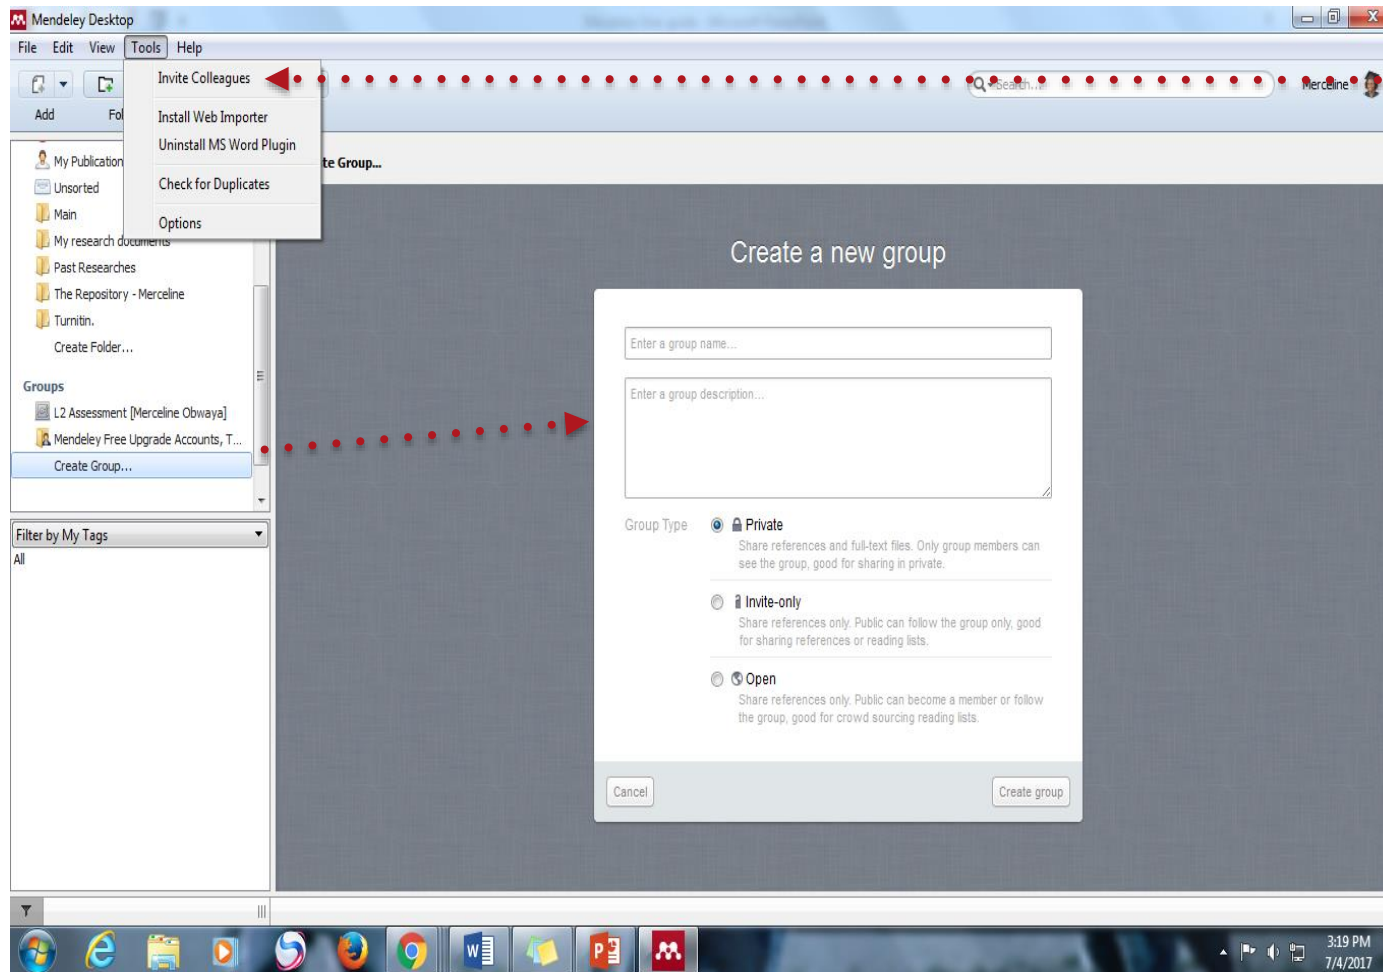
Mendeley Desktop

File Edit View Tools Help

Invite Colleagues

Install Web Importer

Uninstall MS Word Plugin

Check for Duplicates

Options

Add Fol

Search...

Merceline

My Publication

Unsorted

Main

My research documents

Past Researches

The Repository - Merceline

Turnitin.

Create Folder...

Groups

L2 Assessment [Merceline Obwaya]

Mendeley Free Upgrade Accounts, T...

Create Group...

te Group...

Filter by My Tags

All

Create a new group

Enter a group name...

Enter a group description...

Group Type

Private

Share references and full-text files. Only group members can see the group, good for sharing in private.

Invite-only

Share references only. Public can follow the group only, good for sharing references or reading lists.

Open

Share references only. Public can become a member or follow the group, good for crowd sourcing reading lists.

Cancel

Create group

3:19 PM
7/4/2017